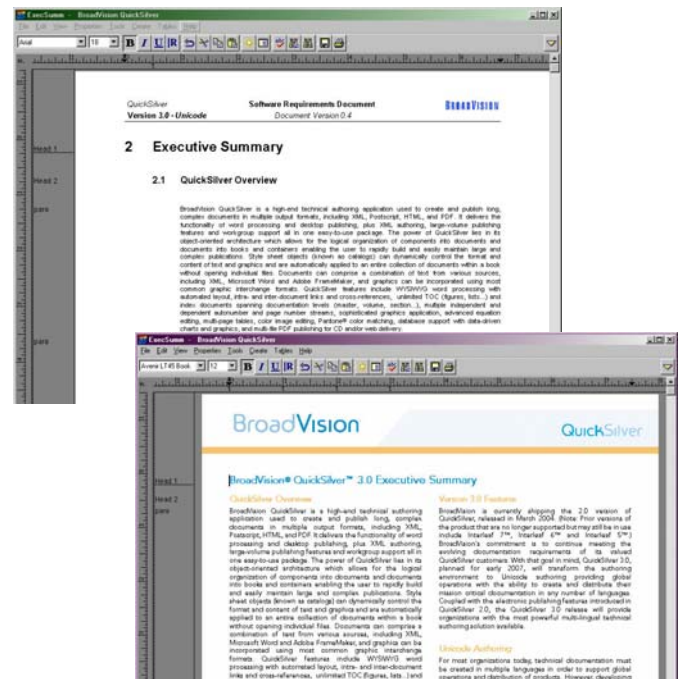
ExecSumm - BroadVision QuickSilver
File Edit View Properties Tools Create Tables Help
Arial 10 B I U R

QuickSilver
Version 3.0 - Unicode
Software Requirements Document
Document Version 0.4
BroadVision

Head 1
2 Executive Summary

Head 2
2.1 QuickSilver Overview

para
BroadVision QuickSilver is a high-end technical authoring application used to create and publish long, complex documents in multiple output formats, including XML, Postscript, HTML, and PDF. It delivers the functionality of word processing and desktop publishing, plus XML authoring, large-volume publishing features and workgroup support all in one easy-to-use package. The power of QuickSilver lies in its object-oriented architecture which allows for the logical organization of components into documents and documents into books and containers enabling the user to rapidly build and easily maintain large and complex publications. Style sheet objects (known as catalogs) can dynamically control the format and content of text and graphics and are automatically applied to an entire collection of documents within a book without opening individual files. Documents can comprise a combination of text from various sources, including XML, Microsoft Word and Adobe FrameMaker, and graphics can be incorporated using most common graphic interchange formats. QuickSilver features include WYSIWYG word processing with automated layout, intra- and inter-document links and cross-references, unlimited TOC (figures, lists...) and index documents spanning documentation levels (master, volume, section...), multiple independent and dependent autonumber and page number streams, sophisticated graphics application, advanced equation editing, multi-page tables, color image editing, Pantone® color matching, database support with data-driven charts and graphics, and multi-file PDF publishing for CD and/or web delivery.

para

ExecSumm - BroadVision QuickSilver
File Edit View Properties Tools Create Tables Help
Avenir LT 45 Book 12 B I U R

BroadVision
QuickSilver

Head 1
BroadVision® QuickSilver™ 3.0 Executive Summary

Head 2
QuickSilver Overview

para
BroadVision QuickSilver is a high-end technical authoring application used to create and publish long, complex documents in multiple output formats, including XML, Postscript, HTML, and PDF. It delivers the functionality of word processing and desktop publishing, plus XML authoring, large-volume publishing features and workgroup support all in one easy-to-use package. The power of QuickSilver lies in its object-oriented architecture which allows for the logical organization of components into documents and documents into books and containers enabling the user to rapidly build and easily maintain large and complex publications. Style sheet objects (known as catalogs) can dynamically control the format and content of text and graphics and are automatically applied to an entire collection of documents within a book without opening individual files. Documents can comprise a combination of text from various sources, including XML, Microsoft Word and Adobe FrameMaker, and graphics can be incorporated using most common graphic interchange formats. QuickSilver features include WYSIWYG word processing with automated layout, intra- and inter-document links and cross-references, unlimited TOC (figures, lists...) and

Version 3.0 Features
BroadVision is currently shipping the 2.0 version of QuickSilver, released in March 2004. (Note: Prior versions of the product that are no longer supported but may still be in use include Interleaf 7™, Interleaf 6™ and Interleaf 5™.) BroadVision's commitment is to continue meeting the evolving documentation requirements of its valued QuickSilver customers. With that goal in mind, QuickSilver 3.0, planned for early 2007, will transform the authoring environment to Unicode authoring providing global operations with the ability to create and distribute their mission critical documentation in any number of languages. Coupled with the electronic publishing features introduced in QuickSilver 2.0, the QuickSilver 3.0 release will provide organizations with the most powerful multi-lingual technical authoring solution available.

Unicode Authoring
For most organizations today, technical documentation must be created in multiple languages in order to support global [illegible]